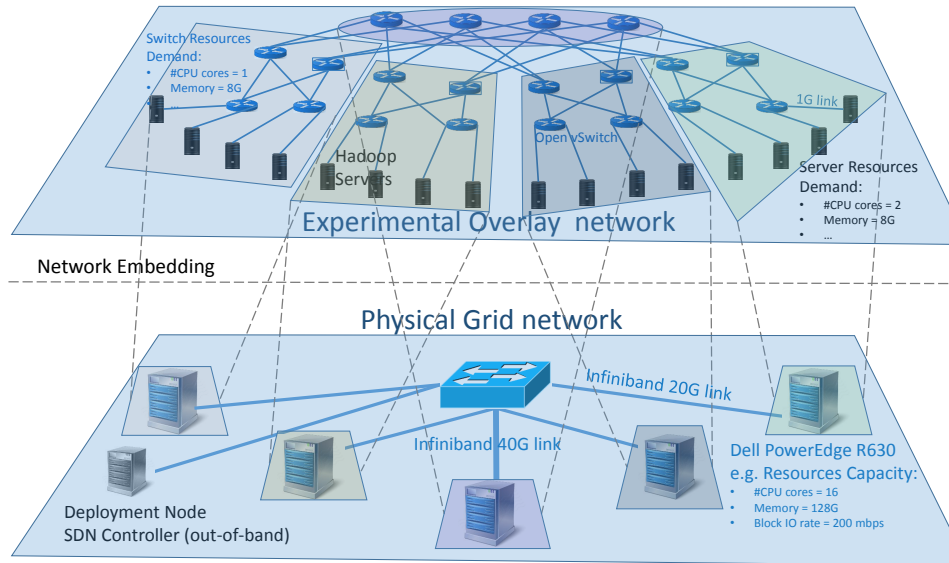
Switch Resources Demand:
- #CPU cores = 1
- Memory = 8G
- ...

Hadoop Servers

Open vSwitch

1G link

Server Resources Demand:
- #CPU cores = 2
- Memory = 8G
- ...

Experimental Overlay network

Network Embedding

Physical Grid network

Infiniband 20G link

Infiniband 40G link

Dell PowerEdge R630 e.g. Resources Capacity:
- #CPU cores = 16
- Memory = 128G
- Block IO rate = 200 mbps

Deployment Node
SDN Controller (out-of-band)